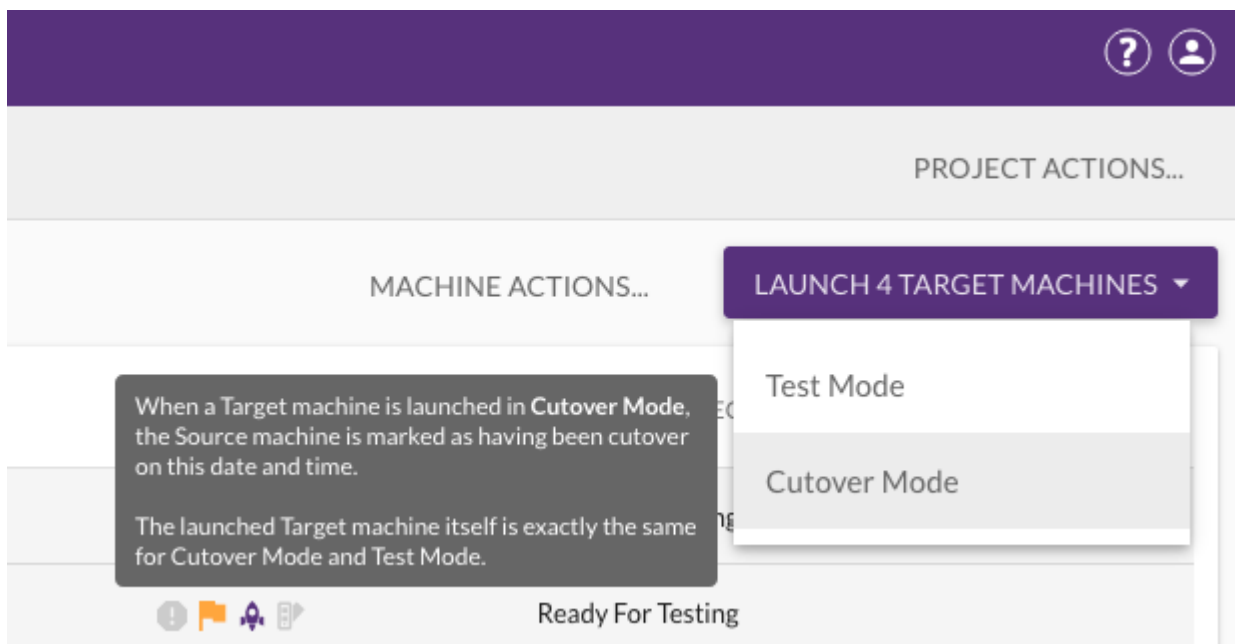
PROJECT ACTIONS...

MACHINE ACTIONS...

LAUNCH 4 TARGET MACHINES

Test Mode

Cutover Mode

When a Target machine is launched in **Cutover Mode**, the Source machine is marked as having been cutover on this date and time.

The launched Target machine itself is exactly the same for Cutover Mode and Test Mode.

Ready For Testing